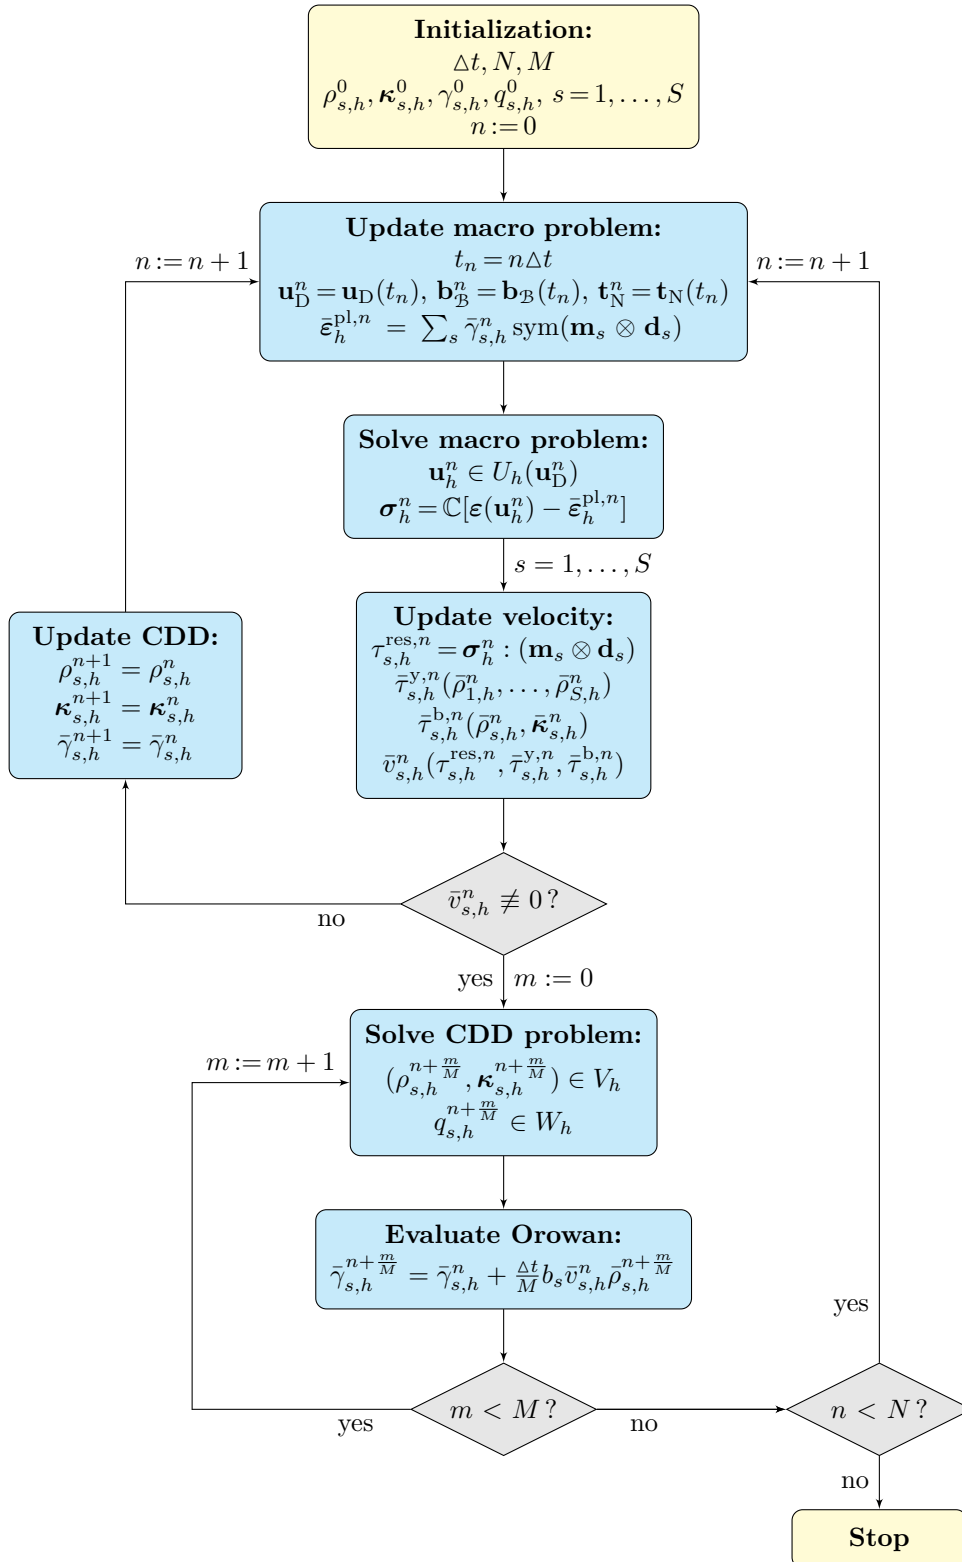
**Initialization:**
$\triangle t, N, M$
$\rho^0_{s,h}, \boldsymbol{\kappa}^0_{s,h}, \gamma^0_{s,h}, q^0_{s,h},\ s=1,\dots,S$
$n := 0$

$n := n+1$

**Update macro problem:**
$t_n = n\triangle t$
$\mathbf{u}^n_{\mathrm{D}} = \mathbf{u}_{\mathrm{D}}(t_n),\ \mathbf{b}^n_{\mathcal{B}} = \mathbf{b}_{\mathcal{B}}(t_n),\ \mathbf{t}^n_{\mathrm{N}} = \mathbf{t}_{\mathrm{N}}(t_n)$
$\bar{\boldsymbol{\varepsilon}}^{\mathrm{pl},n}_h = \sum_s \bar{\gamma}^n_{s,h}\,\mathrm{sym}(\mathbf{m}_s \otimes \mathbf{d}_s)$

$n := n+1$

**Solve macro problem:**
$\mathbf{u}^n_h \in U_h(\mathbf{u}^n_{\mathrm{D}})$
$\boldsymbol{\sigma}^n_h = \mathbb{C}[\boldsymbol{\varepsilon}(\mathbf{u}^n_h) - \bar{\boldsymbol{\varepsilon}}^{\mathrm{pl},n}_h]$

$s = 1,\dots,S$

**Update CDD:**
$\rho^{n+1}_{s,h} = \rho^n_{s,h}$
$\boldsymbol{\kappa}^{n+1}_{s,h} = \boldsymbol{\kappa}^n_{s,h}$
$\bar{\gamma}^{n+1}_{s,h} = \bar{\gamma}^n_{s,h}$

**Update velocity:**
$\tau^{\mathrm{res},n}_{s,h} = \boldsymbol{\sigma}^n_h : (\mathbf{m}_s \otimes \mathbf{d}_s)$
$\bar{\tau}^{\mathrm{y},n}_{s,h}(\bar{\rho}^n_{1,h},\dots,\bar{\rho}^n_{S,h})$
$\bar{\tau}^{\mathrm{b},n}_{s,h}(\bar{\rho}^n_{s,h}, \bar{\boldsymbol{\kappa}}^n_{s,h})$
$\bar{v}^n_{s,h}(\tau^{\mathrm{res},n}_{s,h}, \bar{\tau}^{\mathrm{y},n}_{s,h}, \bar{\tau}^{\mathrm{b},n}_{s,h})$

$\bar{v}^n_{s,h} \not\equiv 0\,?$

no

yes $m := 0$

$m := m+1$

**Solve CDD problem:**
$(\rho^{n+\frac{m}{M}}_{s,h}, \boldsymbol{\kappa}^{n+\frac{m}{M}}_{s,h}) \in V_h$
$q^{n+\frac{m}{M}}_{s,h} \in W_h$

**Evaluate Orowan:**
$\bar{\gamma}^{n+\frac{m}{M}}_{s,h} = \bar{\gamma}^n_{s,h} + \frac{\triangle t}{M} b_s \bar{v}^n_{s,h} \bar{\rho}^{n+\frac{m}{M}}_{s,h}$

yes

$m < M\,?$

yes

no

$n < N\,?$

no

**Stop**